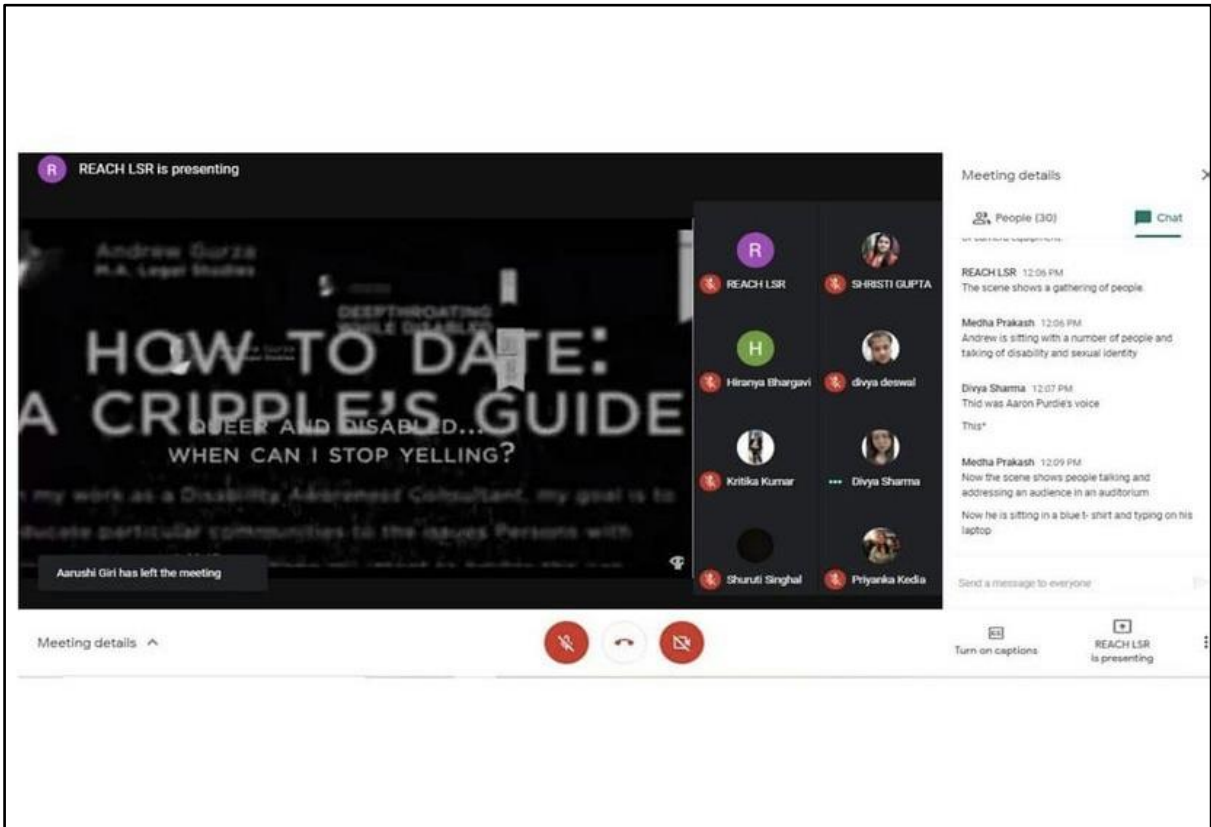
R REACH LSR is presenting

Andrew Gurza
M.A. Legal Studies

DEEPTHROATING WHILE DISABLED

HOW TO DATE:
A CRIPPLE'S GUIDE

QUEER AND DISABLED...
WHEN CAN I STOP YELLING?

In my work as a Disability Awareness Consultant, my goal is to educate particular communities to the issues Persons with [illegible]

Aarushi Giri has left the meeting

R REACH LSR
SHRISTI GUPTA
H Hiranya Bhargavi
divya deswal
Kritika Kumar
Divya Sharma
Shuruti Singhal
Priyanka Kedia

Meeting details

People (30)
Chat

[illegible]

REACH LSR 12:06 PM
The scene shows a gathering of people.

Medha Prakash 12:06 PM
Andrew is sitting with a number of people and talking of disability and sexual identity

Divya Sharma 12:07 PM
Thid was Aaron Purdie's voice

This*

Medha Prakash 12:09 PM
Now the scene shows people talking and addressing an audience in an auditorium

Now he is sitting in a blue t- shirt and typing on his laptop

Send a message to everyone

Meeting details ^

Turn on captions
REACH LSR is presenting